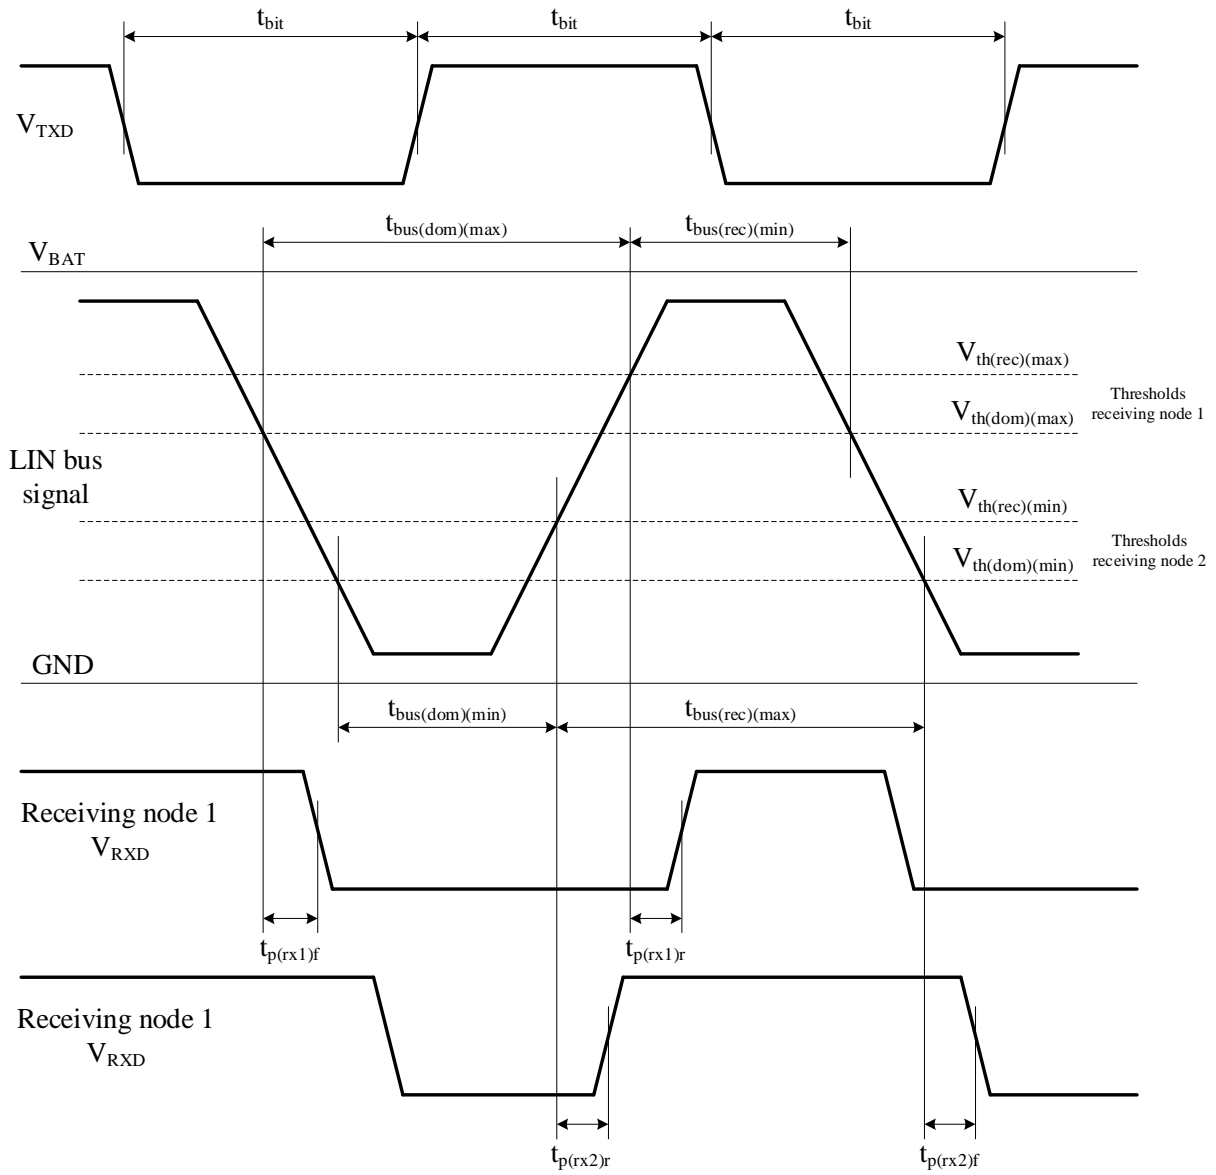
$t_{bit}$ $t_{bit}$ $t_{bit}$

$V_{TXD}$

$t_{bus(dom)(max)}$ $t_{bus(rec)(min)}$

$V_{BAT}$

$V_{th(rec)(max)}$

Thresholds receiving node 1

$V_{th(dom)(max)}$

LIN bus signal

$V_{th(rec)(min)}$

Thresholds receiving node 2

$V_{th(dom)(min)}$

GND

$t_{bus(dom)(min)}$ $t_{bus(rec)(max)}$

Receiving node 1 $V_{RXD}$

$t_{p(rx1)f}$ $t_{p(rx1)r}$

Receiving node 1 $V_{RXD}$

$t_{p(rx2)r}$ $t_{p(rx2)f}$